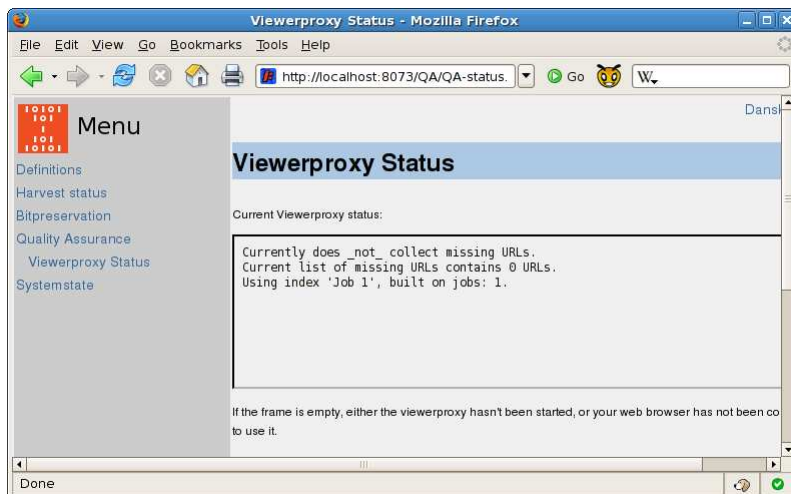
Viewerproxy Status - Mozilla Firefox

File Edit View Go Bookmarks Tools Help

http://localhost:8073/QA/QA-status.

Go

W

Menu

Definitions
Harvest status
Bitpreservation
Quality Assurance
Viewerproxy Status
Systemstate

Dansk

Viewerproxy Status

Current Viewerproxy status:

Currently does _not_ collect missing URLs.
Current list of missing URLs contains 0 URLs.
Using index 'Job 1', built on jobs: 1.

If the frame is empty, either the viewerproxy hasn't been started, or your web browser has not been co to use it.

Done